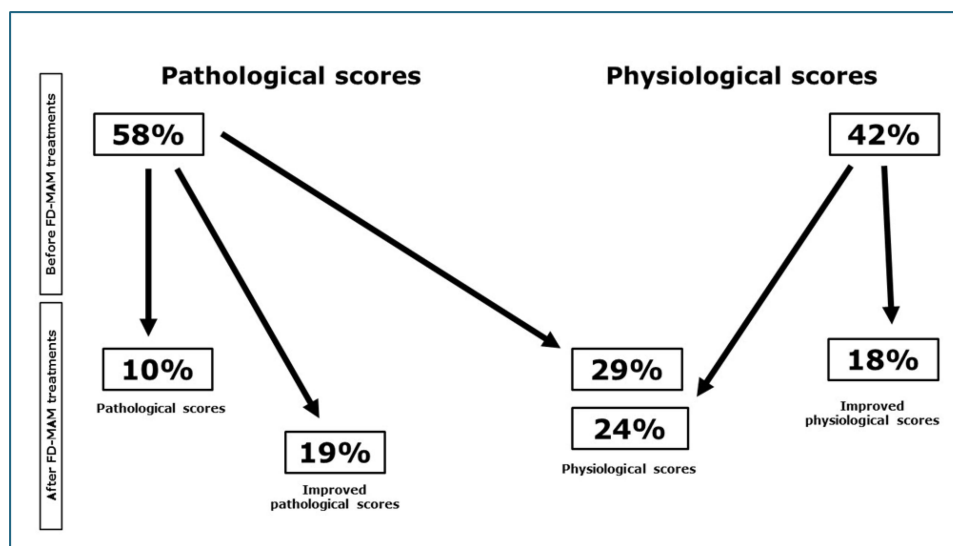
Before FD-MAM treatments

After FD-MAM treatments

Pathological scores

Physiological scores

58%

42%

10%

Pathological scores

19%

Improved pathological scores

29%

24%

Physiological scores

18%

Improved physiological scores